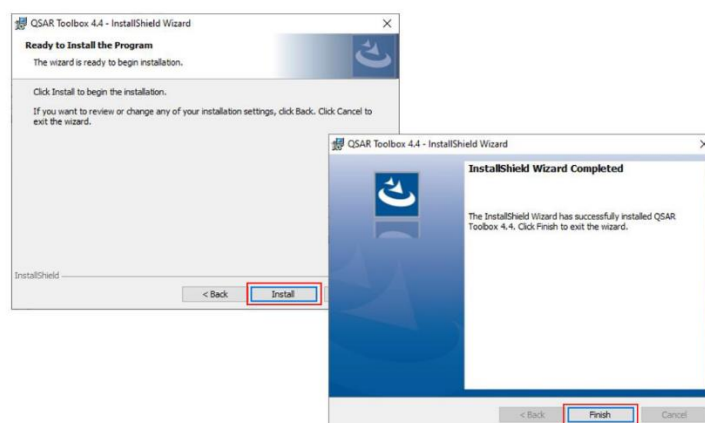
QSAR Toolbox 4.4 - InstallShield Wizard

×

Ready to Install the Program

The wizard is ready to begin installation.

Click Install to begin the installation.

If you want to review or change any of your installation settings, click Back. Click Cancel to exit the wizard.

InstallShield

< Back

Install

QSAR Toolbox 4.4 - InstallShield Wizard

InstallShield Wizard Completed

The InstallShield Wizard has successfully installed QSAR Toolbox 4.4. Click Finish to exit the wizard.

< Back

Finish

Cancel